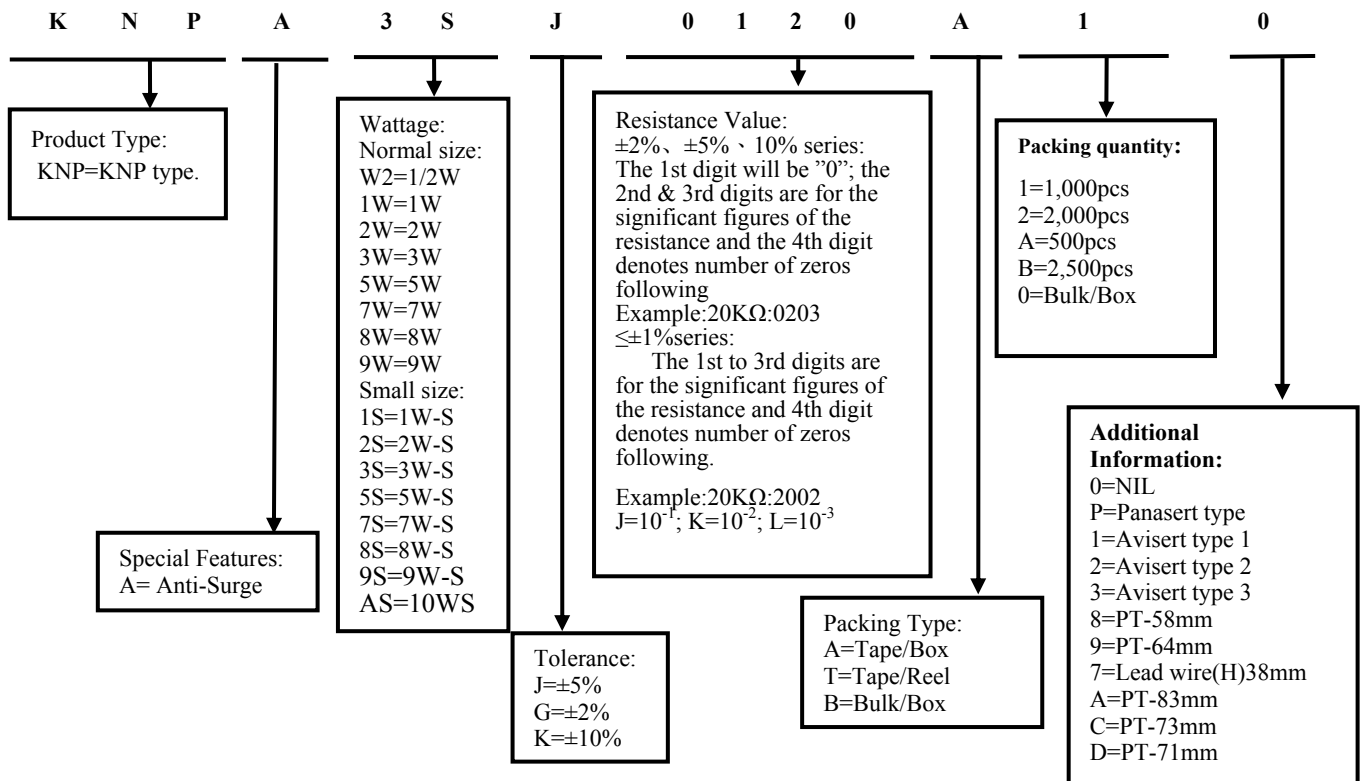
K N P A 3 S J 0 1 2 0 A 1 0

Product Type:
KNP=KNP type.

Special Features:
A= Anti-Surge

Wattage:
Normal size:
W2=1/2W
1W=1W
2W=2W
3W=3W
5W=5W
7W=7W
8W=8W
9W=9W
Small size:
1S=1W-S
2S=2W-S
3S=3W-S
5S=5W-S
7S=7W-S
8S=8W-S
9S=9W-S
AS=10WS

Tolerance:
J=±5%
G=±2%
K=±10%

Resistance Value:
±2%、±5%、10% series:
The 1st digit will be "0"; the 2nd & 3rd digits are for the significant figures of the resistance and the 4th digit denotes number of zeros following
Example:20KΩ:0203
≤±1%series:
The 1st to 3rd digits are for the significant figures of the resistance and 4th digit denotes number of zeros following.

Example:20KΩ:2002
J=$10^{-1}$; K=$10^{-2}$; L=$10^{-3}$

Packing Type:
A=Tape/Box
T=Tape/Reel
B=Bulk/Box

Packing quantity:

1=1,000pcs
2=2,000pcs
A=500pcs
B=2,500pcs
0=Bulk/Box

Additional Information:
0=NIL
P=Panasert type
1=Avisert type 1
2=Avisert type 2
3=Avisert type 3
8=PT-58mm
9=PT-64mm
7=Lead wire(H)38mm
A=PT-83mm
C=PT-73mm
D=PT-71mm